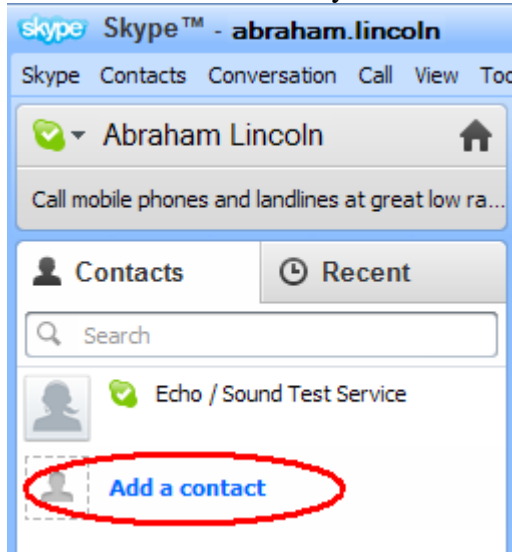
skype Skype™ - abraham.lincoln

Skype Contacts Conversation Call View Too

Abraham Lincoln

Call mobile phones and landlines at great low ra...

Contacts Recent

Search

Echo / Sound Test Service

Add a contact